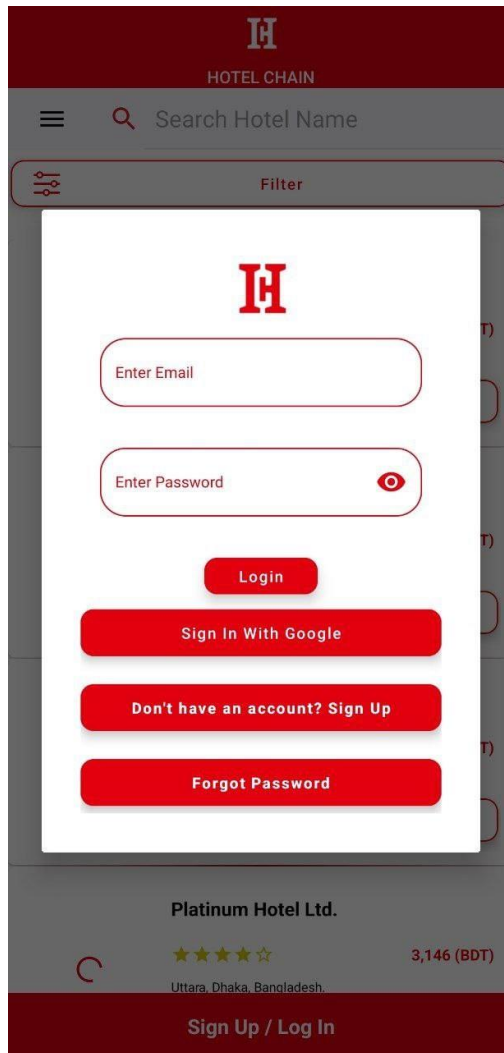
HC

HOTEL CHAIN

Search Hotel Name

Filter

HC

Enter Email

Enter Password

Login

Sign In With Google

Don't have an account? Sign Up

Forgot Password

T)

T)

T)

Platinum Hotel Ltd.

★★★★☆

3,146 (BDT)

Uttara, Dhaka, Bangladesh.

Sign Up / Log In